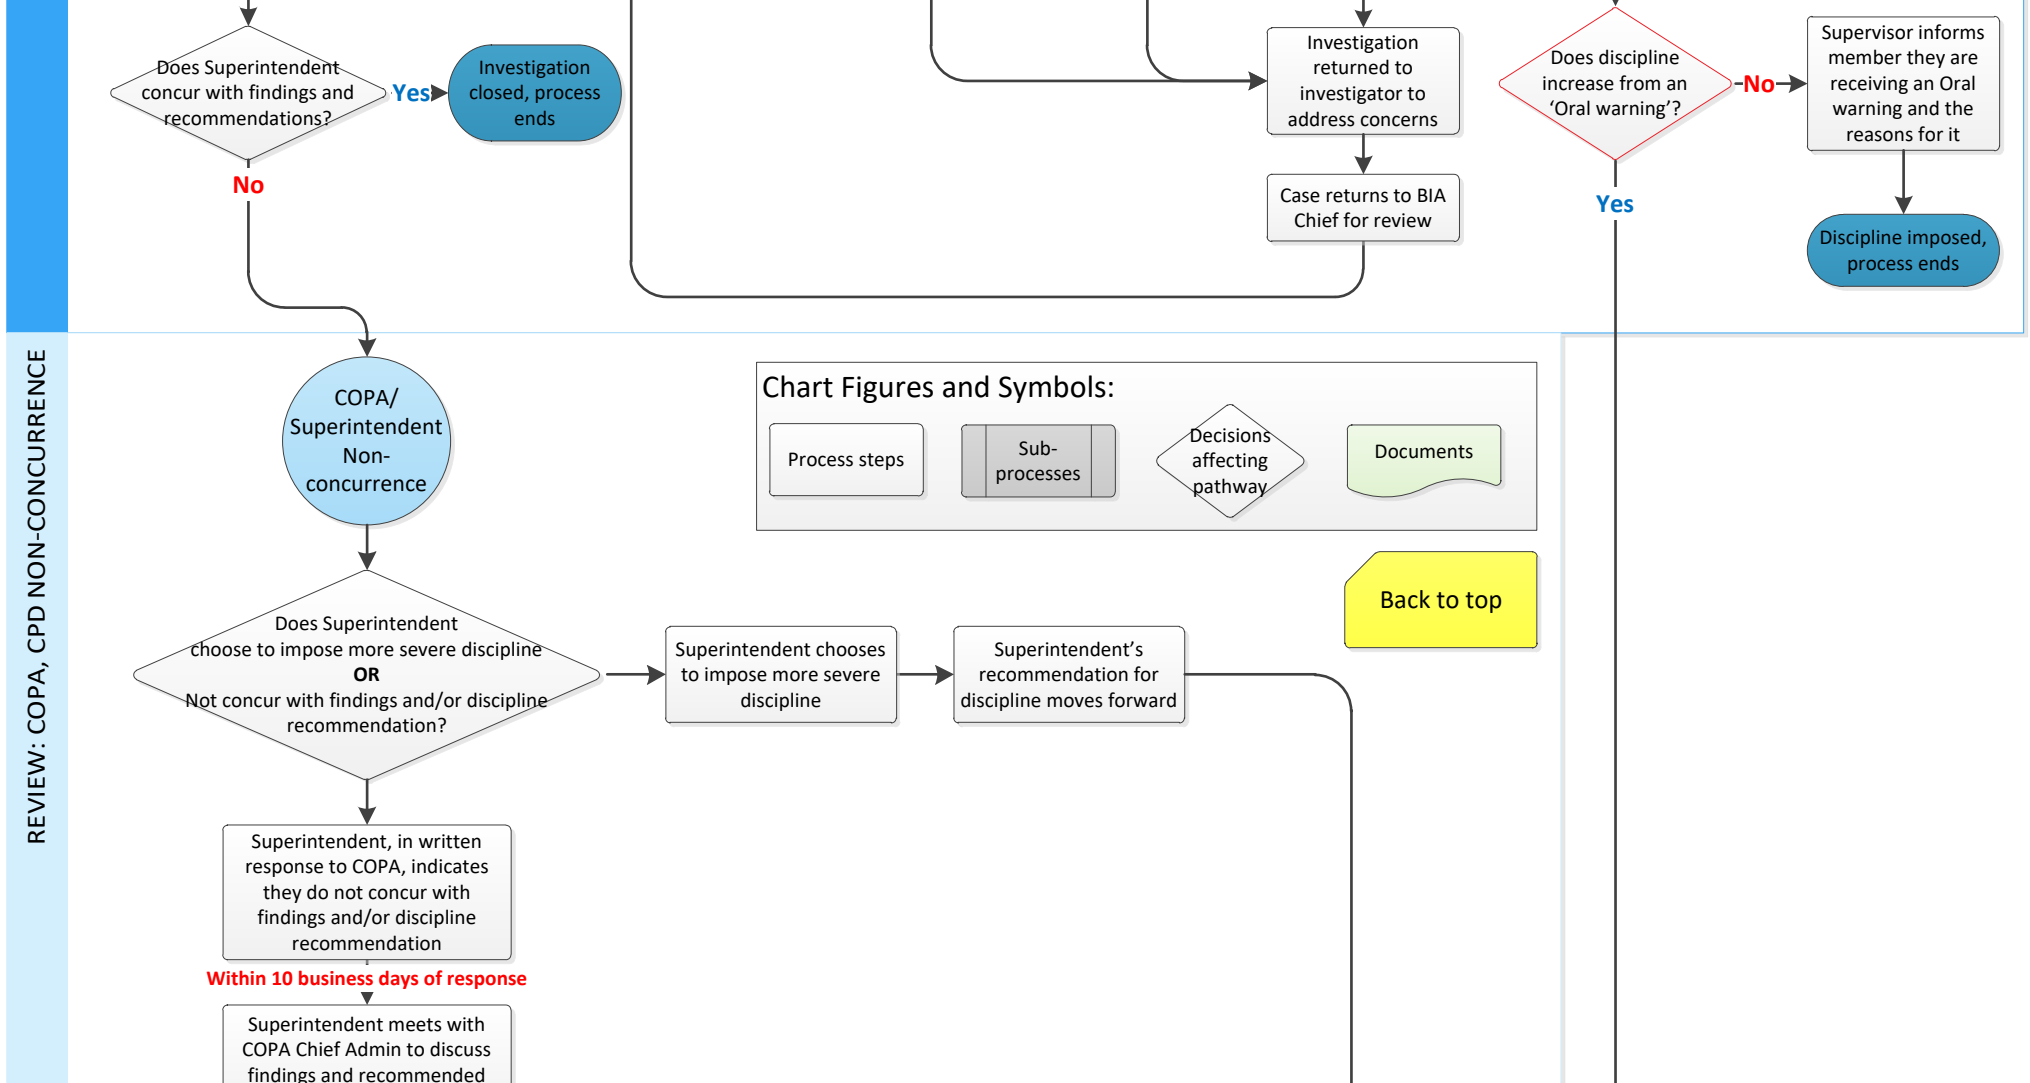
Does Superintendent concur with findings and recommendations?

Yes

Investigation closed, process ends

No

Investigation returned to investigator to address concerns

Case returns to BIA Chief for review

Does discipline increase from an 'Oral warning'?

No

Supervisor informs member they are receiving an Oral warning and the reasons for it

Yes

Discipline imposed, process ends

REVIEW: COPA, CPD NON-CONCURRENCE

COPA/ Superintendent Non-concurrence

Chart Figures and Symbols:

Process steps

Sub-processes

Decisions affecting pathway

Documents

Back to top

Does Superintendent choose to impose more severe discipline OR Not concur with findings and/or discipline recommendation?

Superintendent chooses to impose more severe discipline

Superintendent's recommendation for discipline moves forward

Superintendent, in written response to COPA, indicates they do not concur with findings and/or discipline recommendation

Within 10 business days of response

Superintendent meets with COPA Chief Admin to discuss findings and recommended